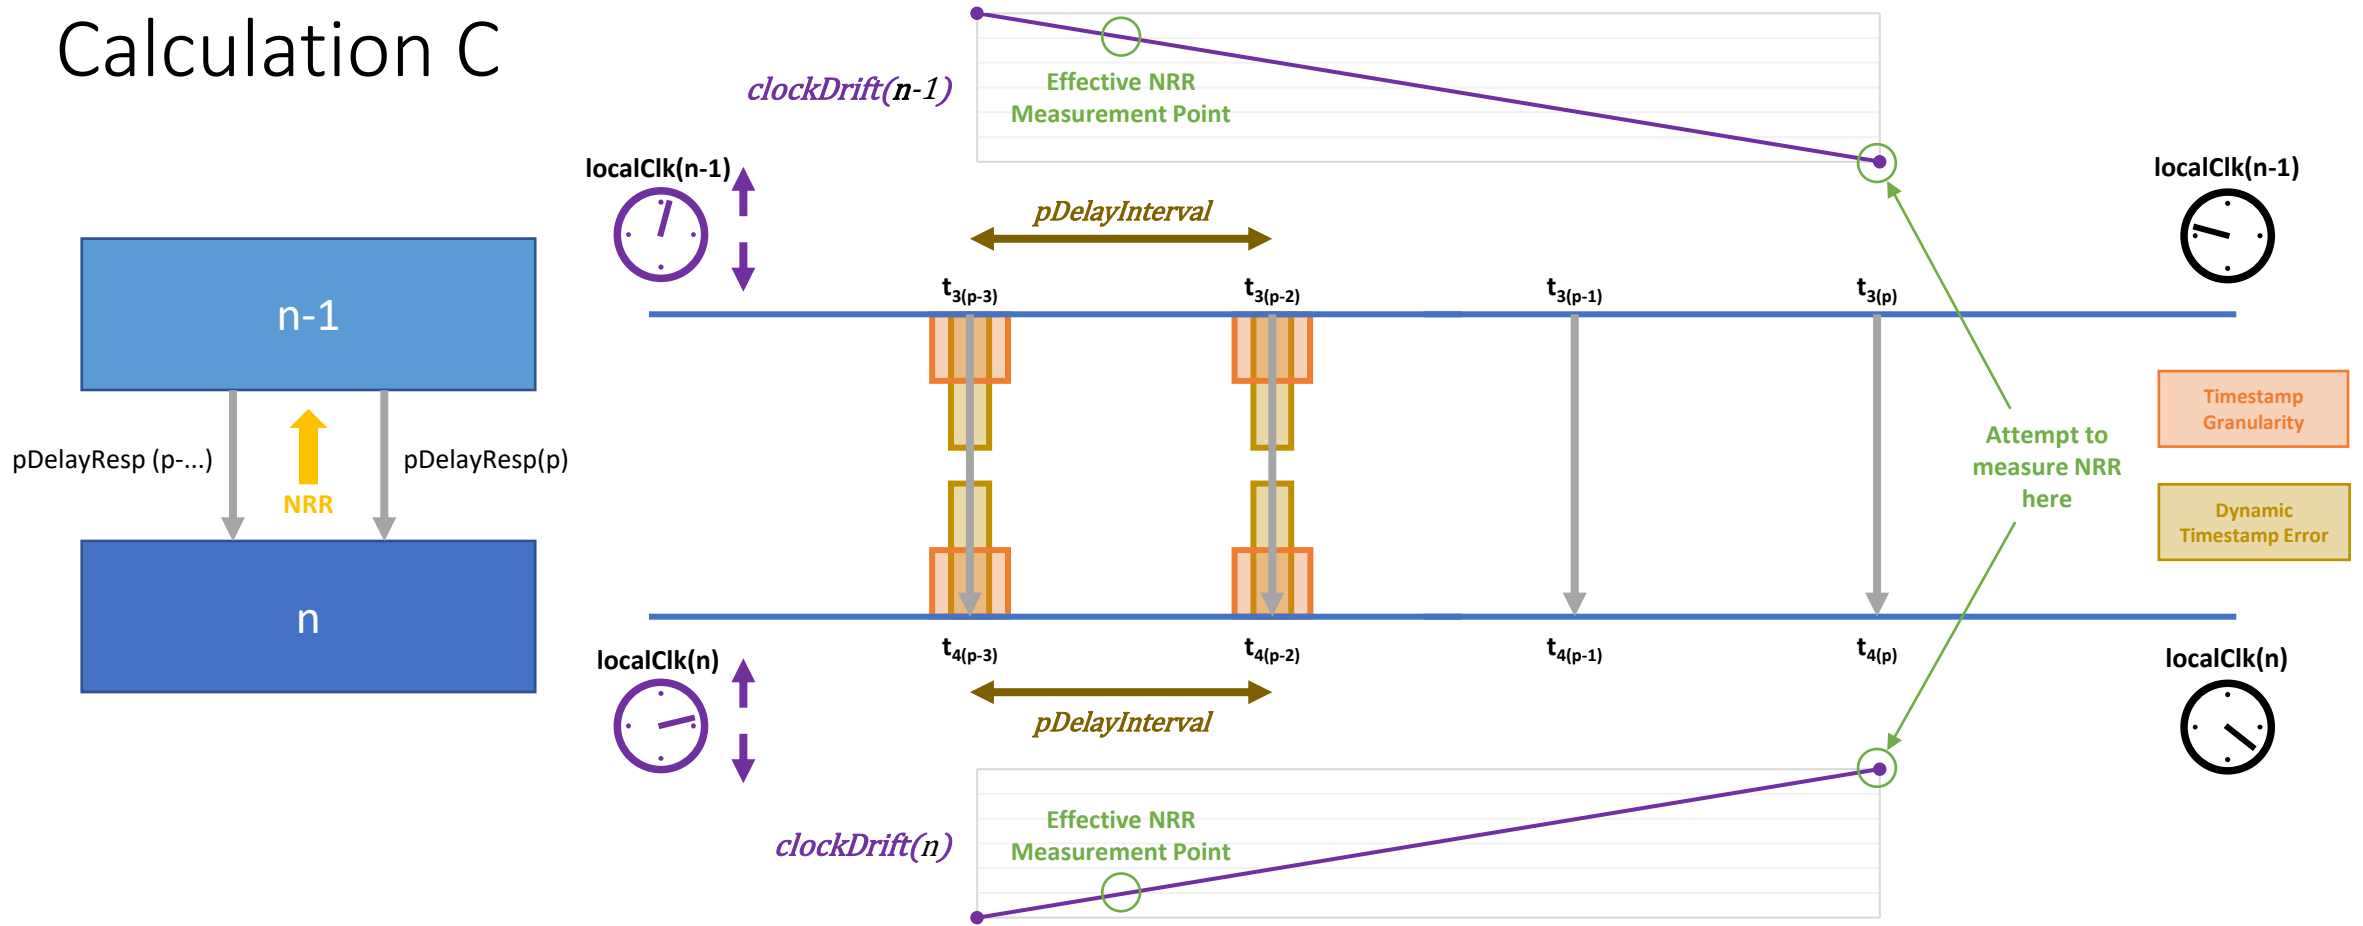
Calculation C

clockDrift(n-1)

Effective NRR Measurement Point

localClk(n-1)

pDelayInterval

localClk(n-1)

n-1

$t_{3(p-3)}$ $t_{3(p-2)}$ $t_{3(p-1)}$ $t_{3(p)}$

pDelayResp (p-...)

NRR

pDelayResp(p)

Attempt to measure NRR here

Timestamp Granularity

Dynamic Timestamp Error

n

$t_{4(p-3)}$ $t_{4(p-2)}$ $t_{4(p-1)}$ $t_{4(p)}$

localClk(n)

pDelayInterval

localClk(n)

clockDrift(n)

Effective NRR Measurement Point